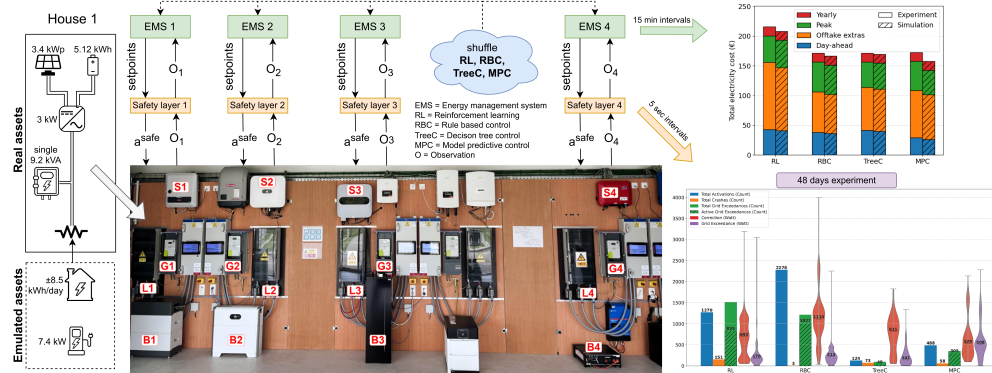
House 1

3.4 kWp
5.12 kWh
3 kW
single
9.2 kVA

Real assets

±8.5 kWh/day
7.4 kW

Emulated assets

EMS 1
setpoints
$O_1$
Safety layer 1
$a^{safe}$
$O_1$

EMS 2
setpoints
$O_2$
Safety layer 2
$a^{safe}$
$O_2$

EMS 3
setpoints
$O_3$
Safety layer 3
$a^{safe}$
$O_3$

shuffle
RL, RBC,
TreeC, MPC

EMS = Energy management system
RL = Reinforcement learning
RBC = Rule based control
TreeC = Decison tree control
MPC = Model predictive control
O = Observation

EMS 4
setpoints
$O_4$
Safety layer 4
$a^{safe}$
$O_4$

15 min intervals
5 sec intervals

S1 S2 S3 S4
G1 G2 G3 G4
L1 L2 L3 L4
B1 B2 B3 B4

Total electricity cost (€)
250
200
150
100
50
0
Yearly
Peak
Offtake extras
Day-ahead
Experiment
Simulation
RL RBC TreeC MPC

48 days experiment

Total Activations (Count)
Total Crashes (Count)
Total Grid Exceedances (Count)
Active Grid Exceedances (Count)
Correction (Watt)
Grid Exceedance (Watt)
4000
3500
3000
2500
2000
1500
1000
500
0
1276
151
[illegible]
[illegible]
2276
3
1017
1119
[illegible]
129
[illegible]
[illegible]
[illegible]
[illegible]
486
58
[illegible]
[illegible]
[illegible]
RL RBC TreeC MPC